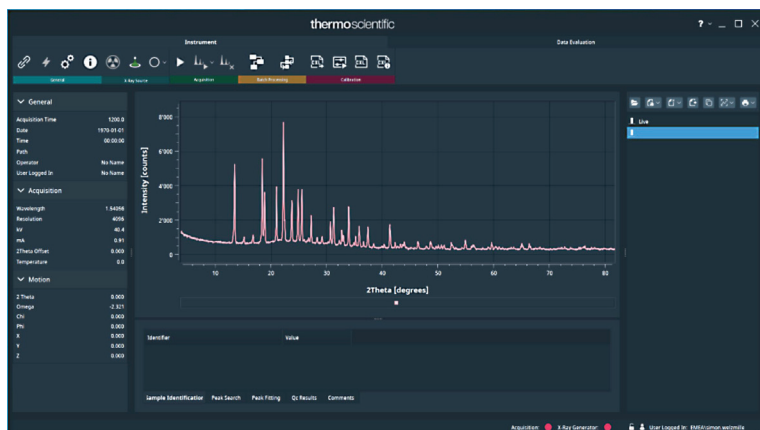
thermoscientific

? – _ □ X

Instrument

Data Evaluation

General
X-Ray Source
Acquisition
Batch Processing
Calibration

General

| | |
|---|---|
| Acquisition Time | 1200.0 |
| Date | 1970-01-01 |
| Time | 00:00:00 |
| Path | |
| Operator | No Name |
| User Logged In | No Name |

Acquisition

| | |
|---|---|
| Wavelength | 1.54056 |
| Resolution | 4056 |
| kV | 40.4 |
| mA | 0.91 |
| 2Theta Offset | 0.000 |
| Temperature | 0.0 |

Motion

| | |
|---|---|
| 2 Theta | 0.000 |
| Omega | -2.321 |
| Chi | 0.000 |
| Phi | 0.000 |
| X | 0.000 |
| Y | 0.000 |
| Z | 0.000 |

8'000
6'000
4'000
2'000
0
Intensity [counts]
10 20 30 40 50 60 70 80
2Theta [degrees]

Live

Identifier
Value

Sample Identification
Peak Search
Peak Fitting
Qc Results
Comments

Acquisition
X-Ray Generator:
User Logged In: EMEA\simon.weltmille